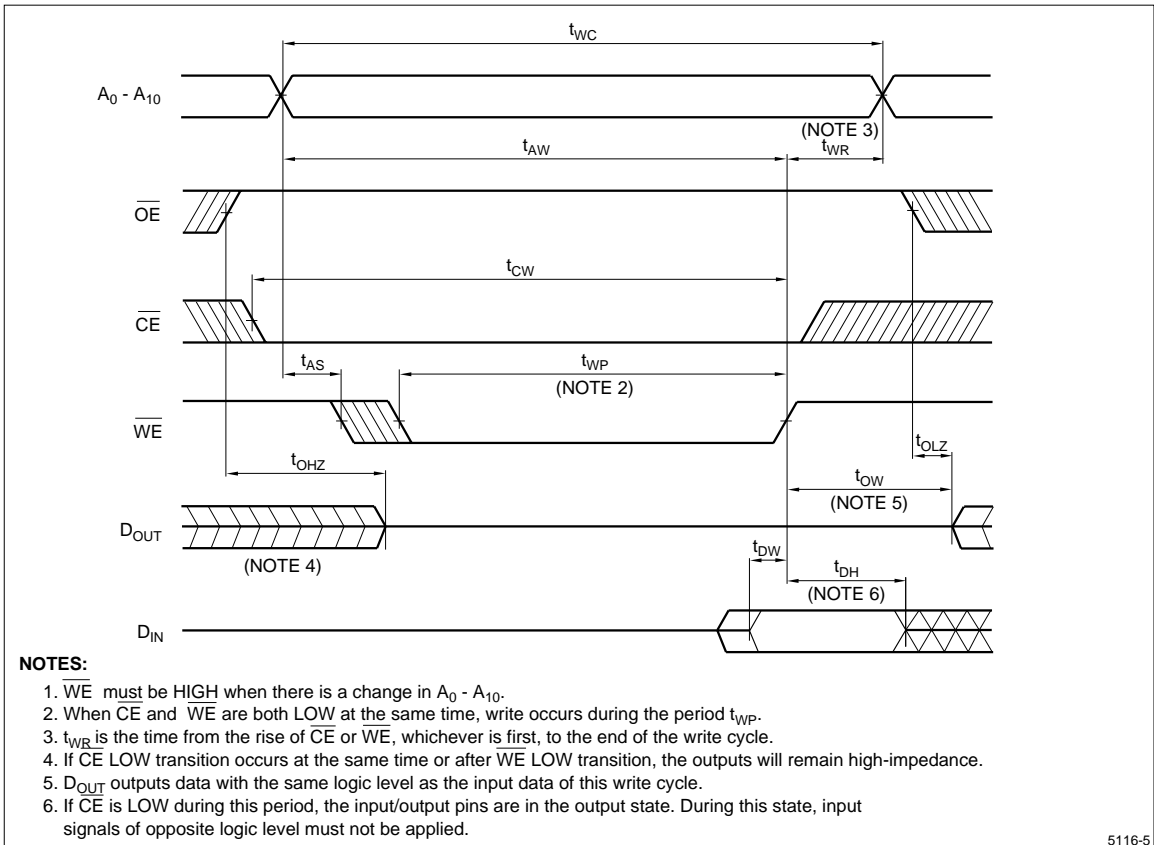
$t_{WC}$

$A_0$ - $A_{10}$

(NOTE 3)

$t_{AW}$

$t_{WR}$

$\overline{OE}$

$t_{CW}$

$\overline{CE}$

$t_{AS}$

$t_{WP}$

(NOTE 2)

$\overline{WE}$

$t_{OLZ}$

$t_{OHZ}$

$t_{OW}$

(NOTE 5)

$D_{OUT}$

(NOTE 4)

$t_{DW}$

$t_{DH}$

(NOTE 6)

$D_{IN}$

NOTES:

1. $\overline{WE}$ must be HIGH when there is a change in $A_0$ - $A_{10}$.
2. When $\overline{CE}$ and $\overline{WE}$ are both LOW at the same time, write occurs during the period $t_{WP}$.
3. $t_{WR}$ is the time from the rise of $\overline{CE}$ or $\overline{WE}$, whichever is first, to the end of the write cycle.
4. If $\overline{CE}$ LOW transition occurs at the same time or after $\overline{WE}$ LOW transition, the outputs will remain high-impedance.
5. $D_{OUT}$ outputs data with the same logic level as the input data of this write cycle.
6. If $\overline{CE}$ is LOW during this period, the input/output pins are in the output state. During this state, input signals of opposite logic level must not be applied.

5116-5